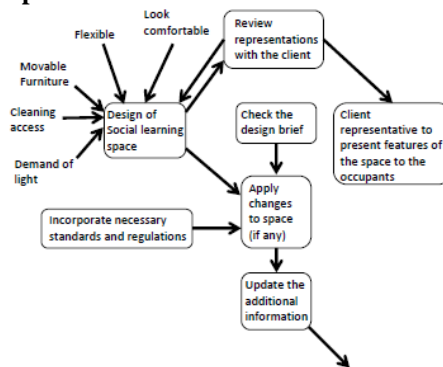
Flexible

Look comfortable

Movable Furniture

Cleaning access

Demand of light

Design of Social learning space

Review representations with the client

Client representative to present features of the space to the occupants

Check the design brief

Incorporate necessary standards and regulations

Apply changes to space (if any)

Update the additional information